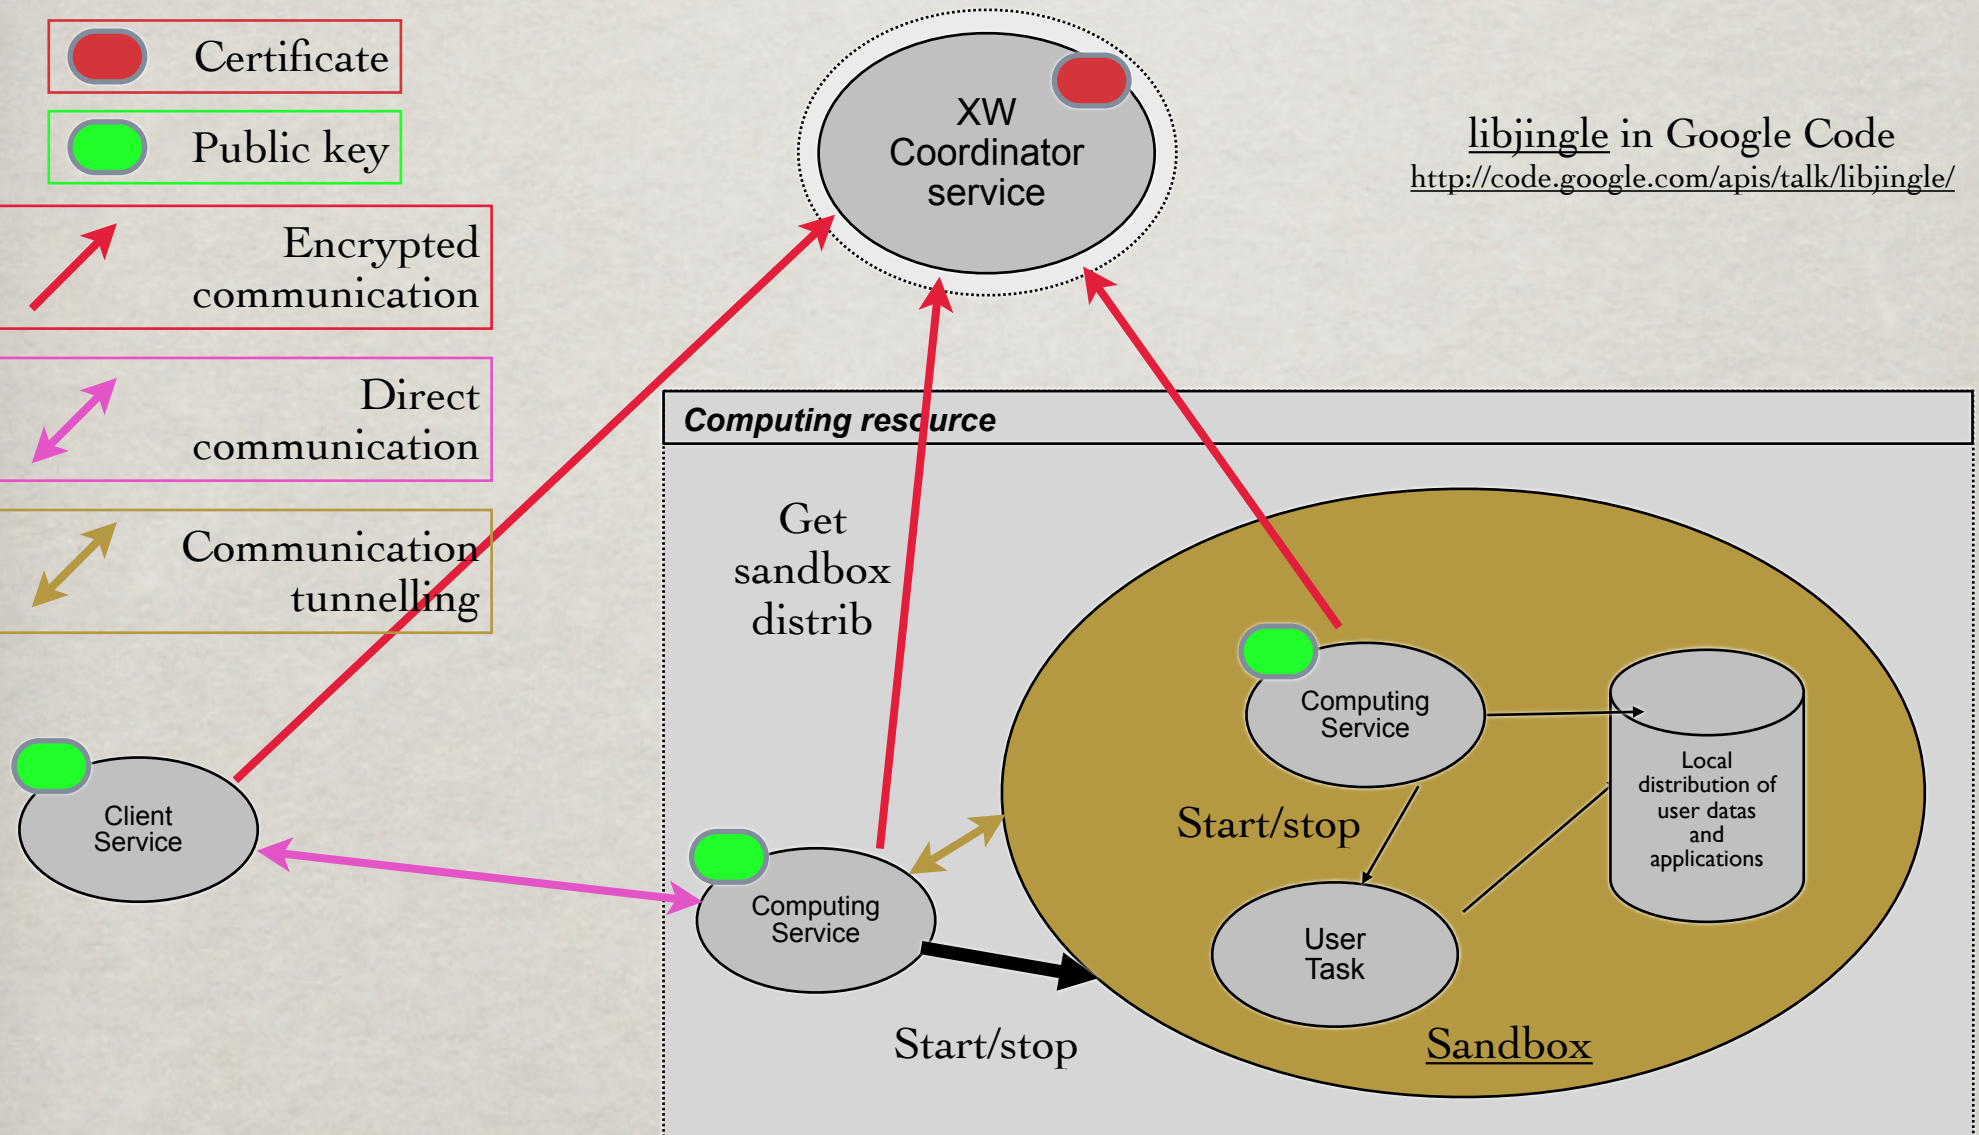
Certificate

Public key

Encrypted communication

Direct communication

Communication tunnelling

XW Coordinator service

libjingle in Google Code
http://code.google.com/apis/talk/libjingle/

Computing resource

Get sandbox distrib

Computing Service

Local distribution of user datas and applications

Start/stop

User Task

Client Service

Computing Service

Start/stop

Sandbox